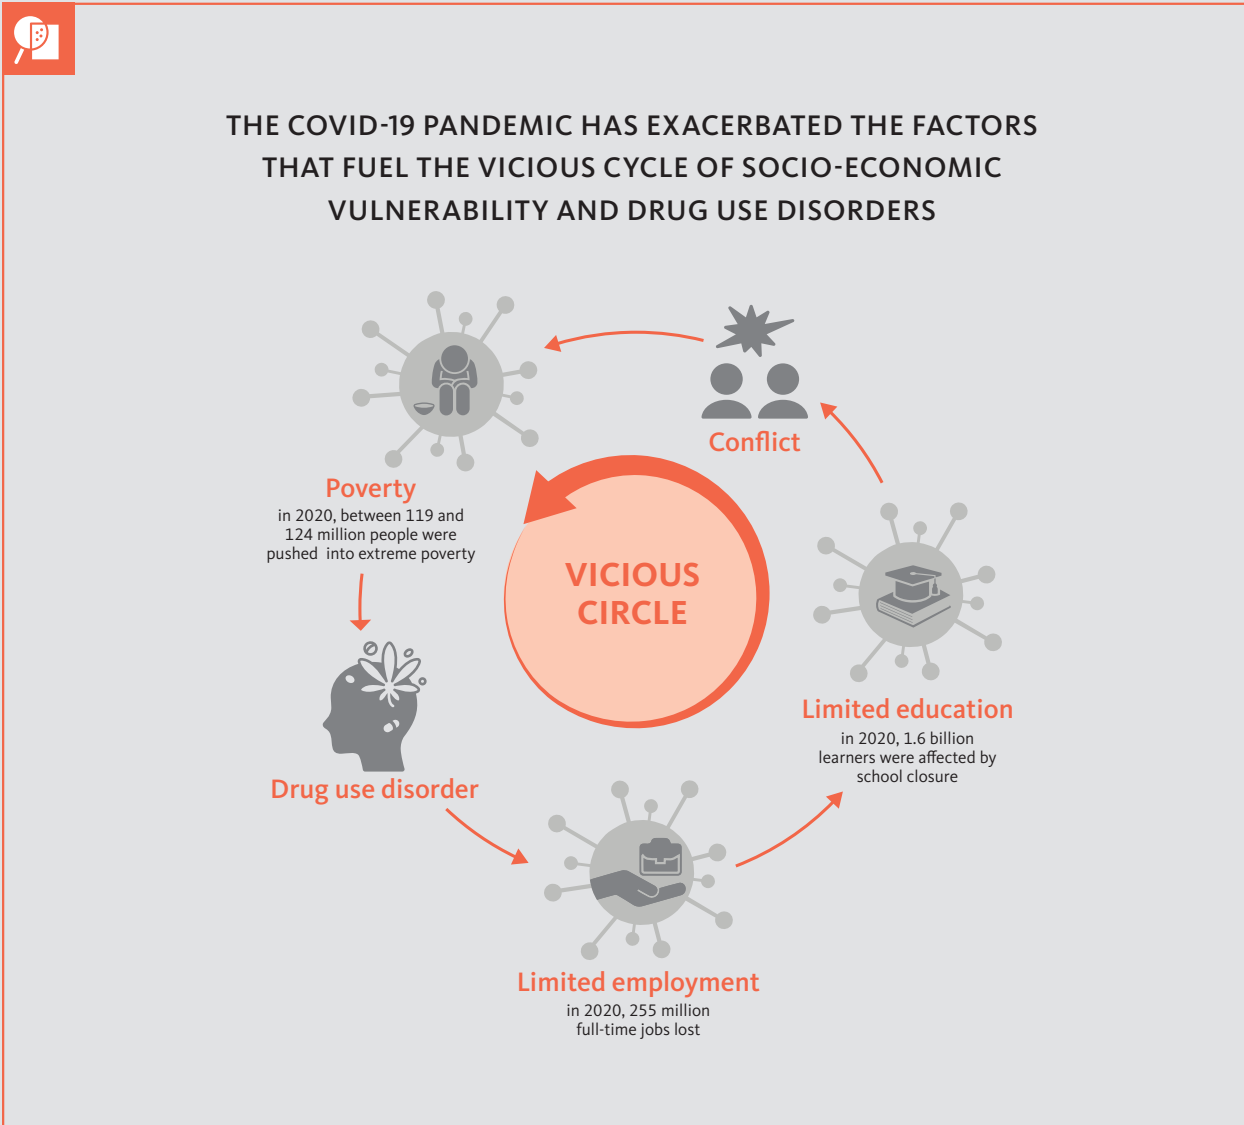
THE COVID-19 PANDEMIC HAS EXACERBATED THE FACTORS THAT FUEL THE VICIOUS CYCLE OF SOCIO-ECONOMIC VULNERABILITY AND DRUG USE DISORDERS

Conflict

Poverty
in 2020, between 119 and 124 million people were pushed into extreme poverty

VICIOUS CIRCLE

Limited education
in 2020, 1.6 billion learners were affected by school closure

Drug use disorder

Limited employment
in 2020, 255 million full-time jobs lost